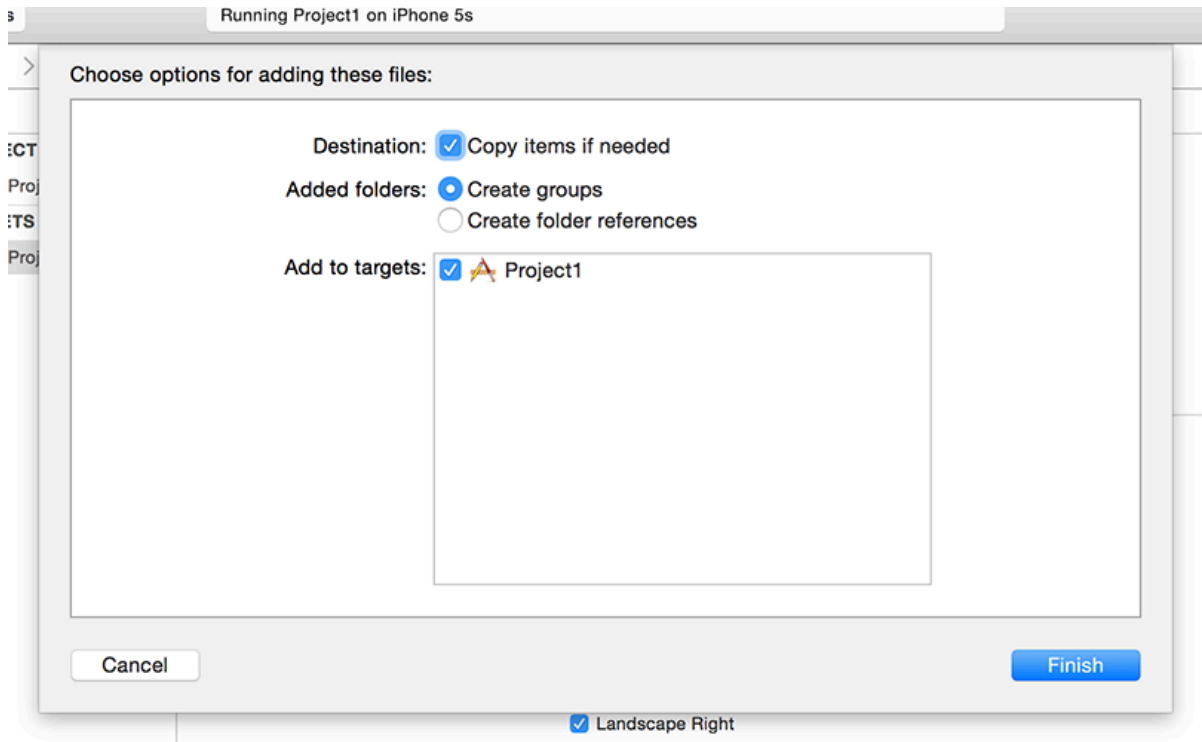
s

Running Project1 on iPhone 5s

ECT

Proj

ETS

Proj

Choose options for adding these files:

Destination: Copy items if needed

Added folders: Create groups

Create folder references

Add to targets: Project1

Cancel

Finish

Landscape Right